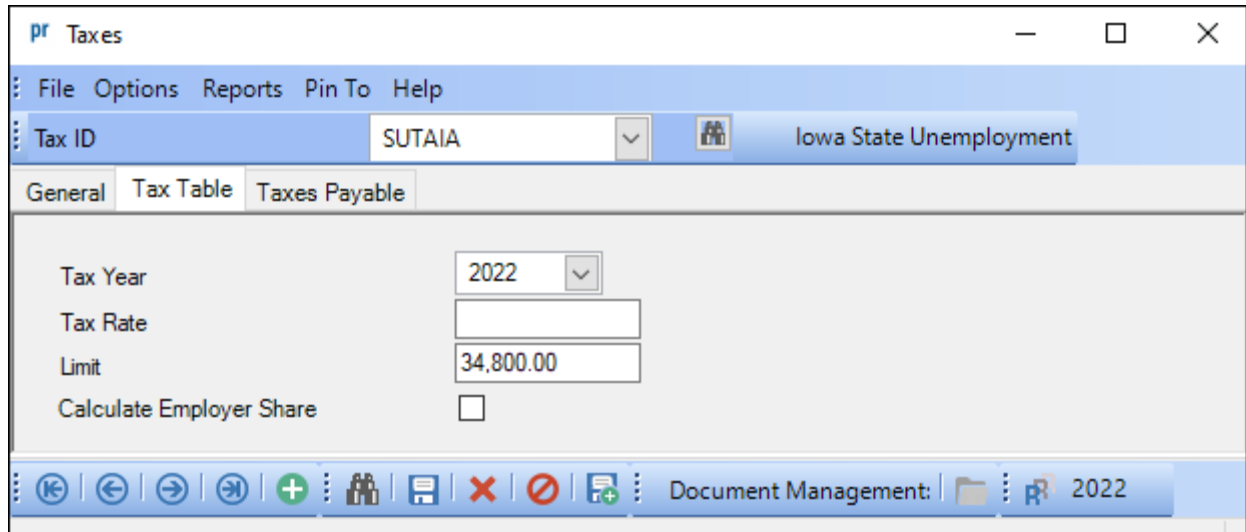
pr Taxes

File Options Reports Pin To Help

Tax ID SUTAIA Iowa State Unemployment

General Tax Table Taxes Payable

Tax Year 2022

Tax Rate

Limit 34,800.00

Calculate Employer Share

Document Management: 2022